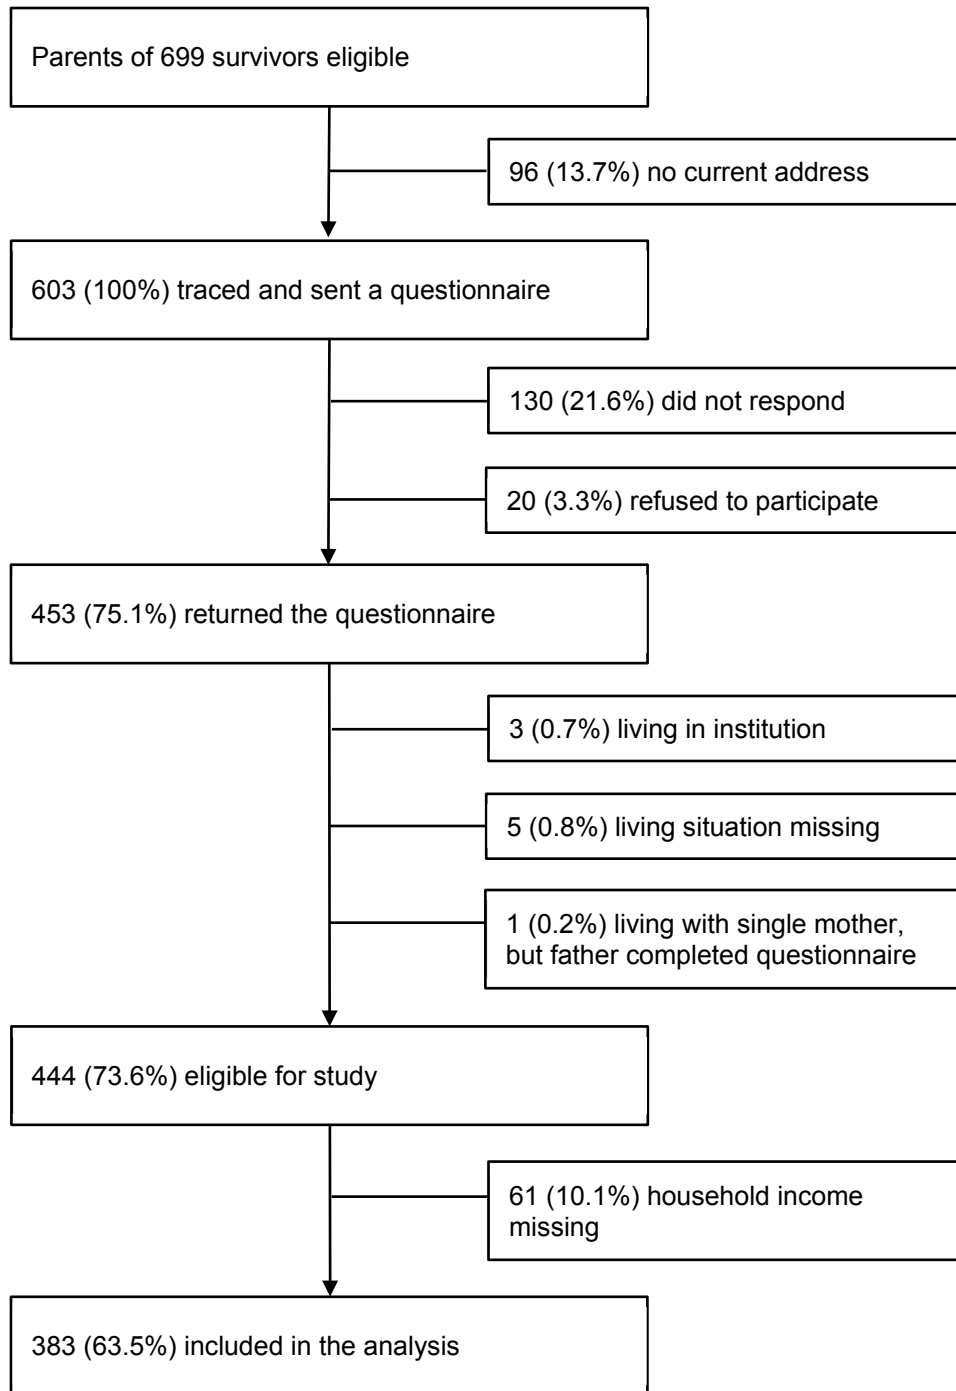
Parents of 699 survivors eligible

96 (13.7%) no current address

603 (100%) traced and sent a questionnaire

130 (21.6%) did not respond

20 (3.3%) refused to participate

453 (75.1%) returned the questionnaire

3 (0.7%) living in institution

5 (0.8%) living situation missing

1 (0.2%) living with single mother, but father completed questionnaire

444 (73.6%) eligible for study

61 (10.1%) household income missing

383 (63.5%) included in the analysis